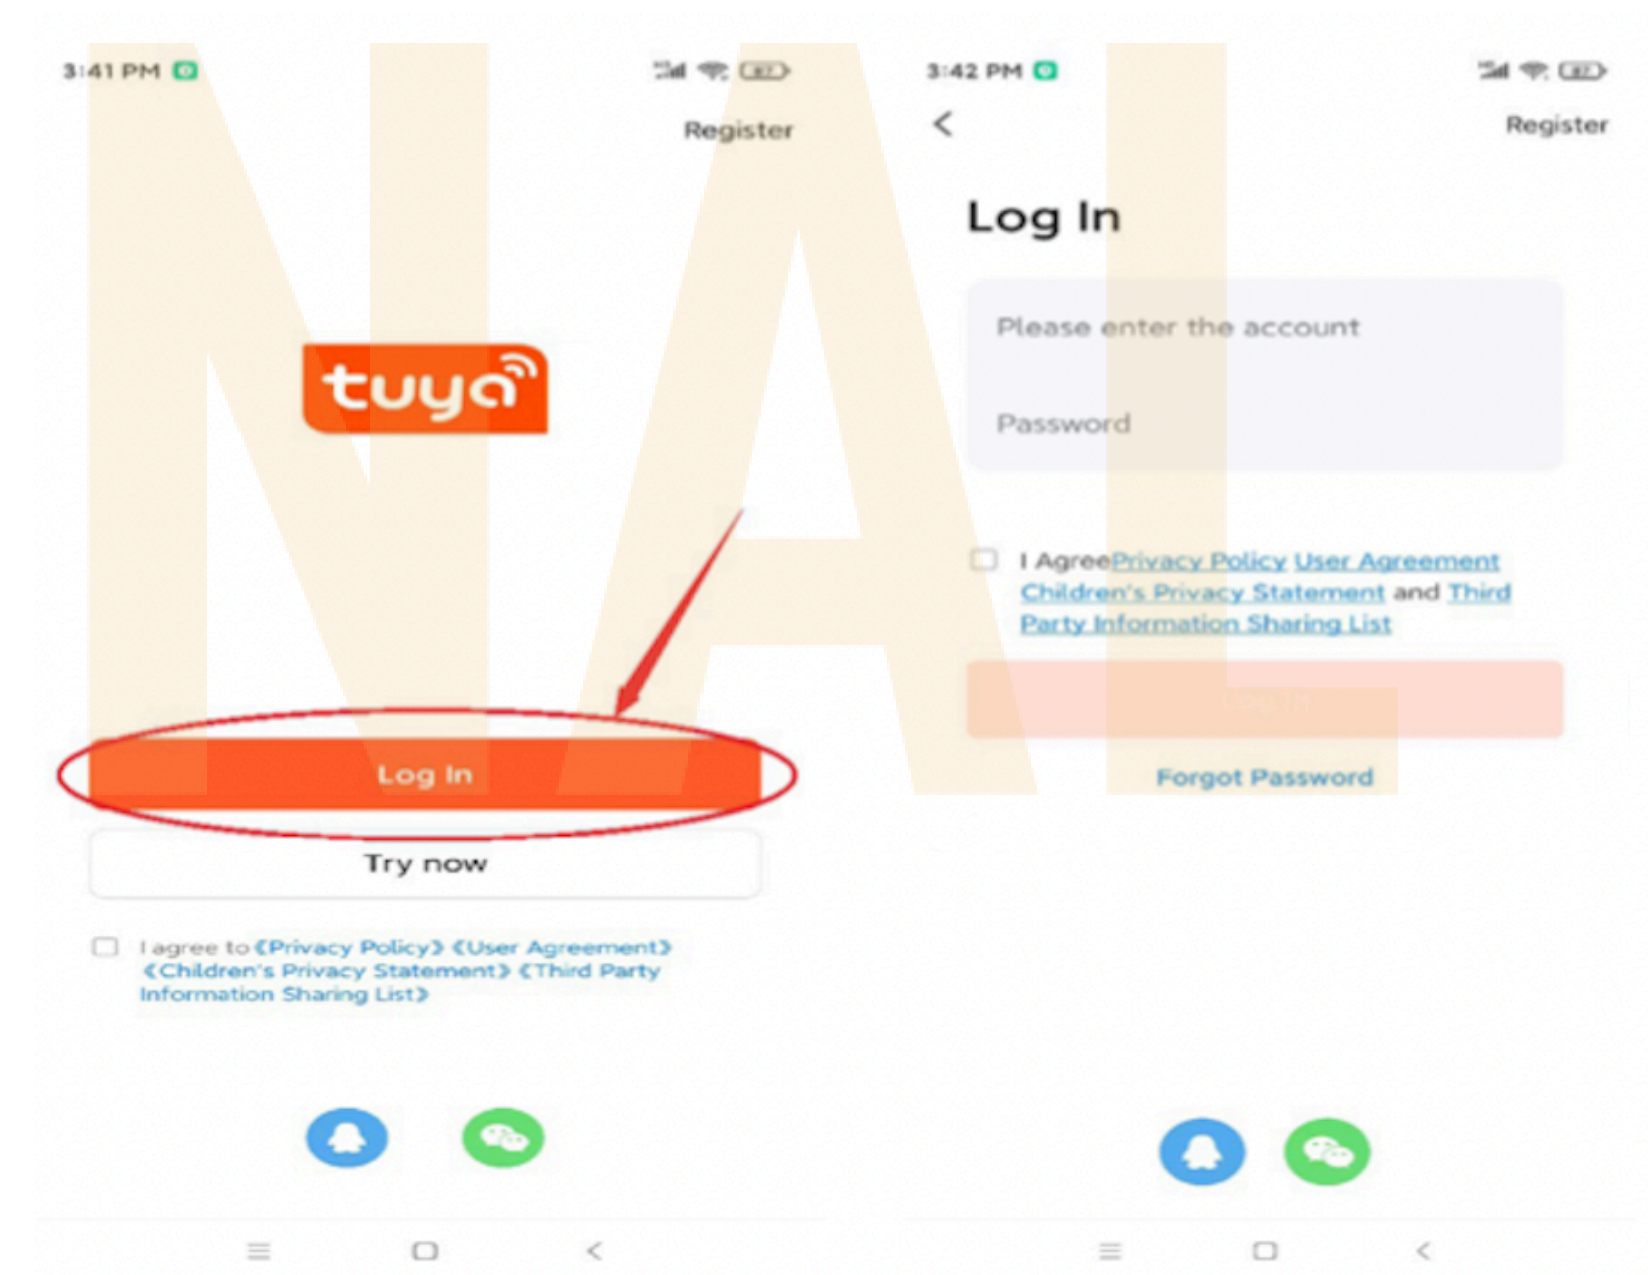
3:41 PM

Register

tuya

Log In

Try now

I agree to《Privacy Policy》《User Agreement》《Children's Privacy Statement》《Third Party Information Sharing List》

3:42 PM

<

Register

Log In

Please enter the account

Password

I AgreePrivacy Policy User Agreement Children's Privacy Statement and Third Party Information Sharing List

Log In

Forgot Password